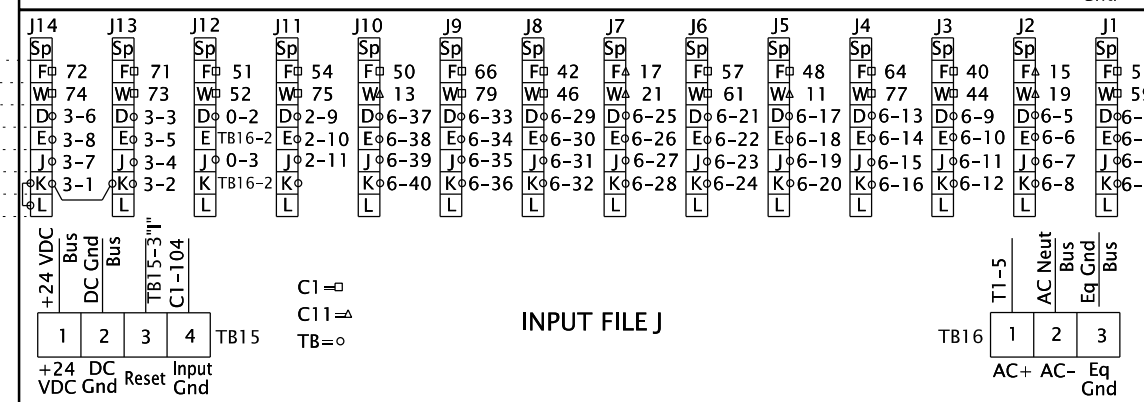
J14 Sp F 72 W 74 D 3-6 E 3-8 J 3-7 K 3-1 L

J13 Sp F 71 W 73 D 3-3 E 3-5 J 3-4 K 3-2 L

J12 Sp F 51 W 52 D 0-2 E TB16-2 J 0-3 K TB16-2 L

J11 Sp F 54 W 75 D 2-9 E 2-10 J 2-11 K L

J10 Sp F 50 W 13 D 6-37 E 6-38 J 6-39 K 6-40 L

J9 Sp F 66 W 79 D 6-33 E 6-34 J 6-35 K 6-36 L

J8 Sp F 42 W 46 D 6-29 E 6-30 J 6-31 K 6-32 L

J7 Sp F 17 W 21 D 6-25 E 6-26 J 6-27 K 6-28 L

J6 Sp F 57 W 61 D 6-21 E 6-22 J 6-23 K 6-24 L

J5 Sp F 48 W 11 D 6-17 E 6-18 J 6-19 K 6-20 L

J4 Sp F 64 W 77 D 6-13 E 6-14 J 6-15 K 6-16 L

J3 Sp F 40 W 44 D 6-9 E 6-10 J 6-11 K 6-12 L

J2 Sp F 15 W 19 D 6-5 E 6-6 J 6-7 K 6-8 L

J1 Sp F 5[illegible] W 5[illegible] D 6-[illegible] E 6-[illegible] J 6-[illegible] K 6-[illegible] L

+24 VDC Bus DC Gnd Bus TB15-3"I" C1-104

| 1 | 2 | 3 | 4 |
|---|---|---|---|

TB15

+24 VDC DC Gnd Reset Input Gnd

C1=□
C11=△
TB=○

INPUT FILE J

T1-5 AC Neut Bus Eq Gnd Bus

TB16

| 1 | 2 | 3 |
|---|---|---|

AC+ AC- Eq Gnd